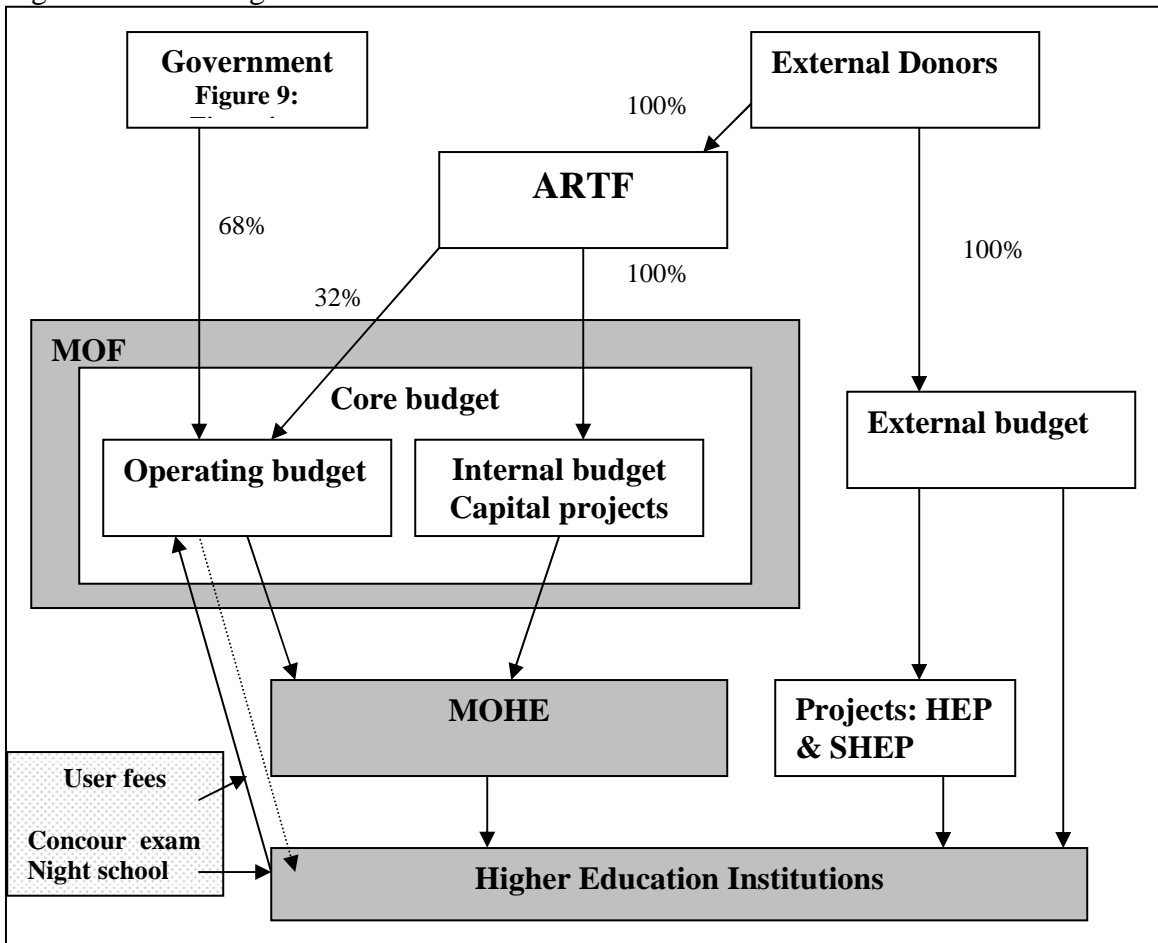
Government
Figure 9:
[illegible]

External Donors

100%

ARTF

68%

100%

100%

32%

MOF

Core budget

Operating budget

Internal budget
Capital projects

External budget

MOHE

Projects: HEP & SHEP

User fees

Concour exam
Night school

Higher Education Institutions